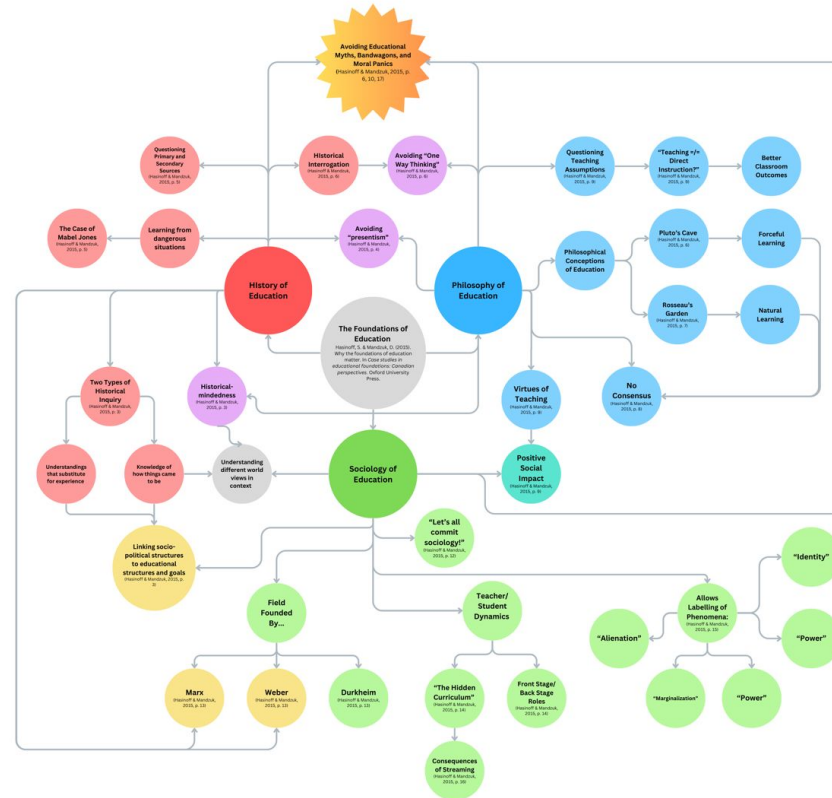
Avoiding Educational Myths, Bandwagons, and Moral Panics
(Hasinoff & Mandzuk, 2015, p. 6, 10, 17)

Questioning Primary and Secondary Sources
(Hasinoff & Mandzuk, 2015, p. 5)

Historical Interrogation
(Hasinoff & Mandzuk, 2015, p. 6)

Avoiding "One Way Thinking"
(Hasinoff & Mandzuk, 2015, p. 6)

Questioning Teaching Assumptions
(Hasinoff & Mandzuk, 2015, p. 9)

"Teaching =/= Direct Instruction?"
(Hasinoff & Mandzuk, 2015, p. 9)

Better Classroom Outcomes

The Case of Mabel Jones
(Hasinoff & Mandzuk, 2015, p. 1)

Learning from dangerous situations

Avoiding "presentism"
(Hasinoff & Mandzuk, 2015, p. 4)

Philosophical Conceptions of Education

Pluto's Cave
(Hasinoff & Mandzuk, 2015, p. 6)

Forceful Learning

History of Education

Philosophy of Education

Rosseau's Garden
(Hasinoff & Mandzuk, 2015, p. 7)

Natural Learning

The Foundations of Education
Hasinoff, S. & Mandzuk, D. (2018). Why the foundations of education matter. In Case studies in educational foundations: Canadian perspectives. Oxford University Press.

Two Types of Historical Inquiry
(Hasinoff & Mandzuk, 2015, p. 3)

Historical-mindedness
(Hasinoff & Mandzuk, 2015, p. 3)

Virtues of Teaching
(Hasinoff & Mandzuk, 2015, p. 8)

No Consensus
(Hasinoff & Mandzuk, 2015, p. 8)

Understandings that substitute for experience

Knowledge of how things came to be

Understanding different world views in context

Sociology of Education

Positive Social Impact
(Hasinoff & Mandzuk, 2015, p. 9)

Linking socio-political structures to educational structures and goals
(Hasinoff & Mandzuk, 2015, p. 3)

"Let's all commit sociology!"
(Hasinoff & Mandzuk, 2015, p. 12)

"Identity"

Field Founded By...

Teacher/ Student Dynamics

Allows Labelling of Phenomena:
(Hasinoff & Mandzuk, 2015, p. 13)

"Alienation"

"Power"

Marx
(Hasinoff & Mandzuk, 2015, p. 13)

Weber
(Hasinoff & Mandzuk, 2015, p. 13)

Durkheim
(Hasinoff & Mandzuk, 2015, p. 13)

"The Hidden Curriculum"
(Hasinoff & Mandzuk, 2015, p. 14)

Front Stage/ Back Stage Roles
(Hasinoff & Mandzuk, 2015, p. 14)

"Marginalization"

"Power"

Consequences of Streaming
(Hasinoff & Mandzuk, 2015, p. 16)